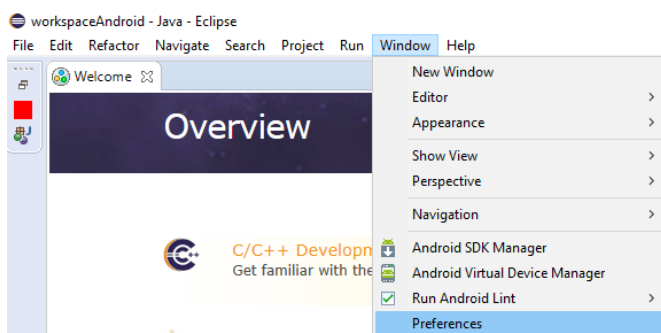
workspaceAndroid - Java - Eclipse

File Edit Refactor Navigate Search Project Run Window Help

Welcome ☒

Overview

C/C++ Developm
Get familiar with the

New Window
Editor >
Appearance >
Show View >
Perspective >
Navigation >
Android SDK Manager
Android Virtual Device Manager
Run Android Lint >
Preferences